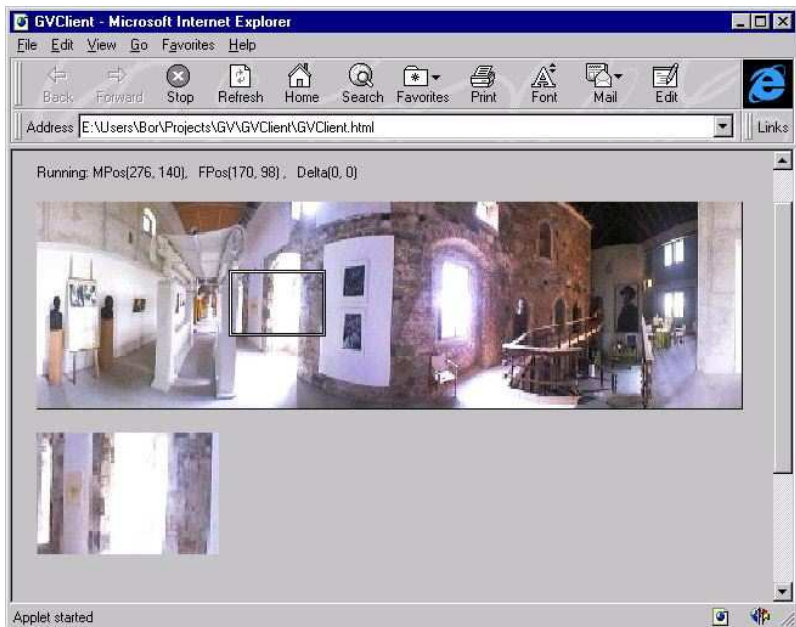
GVClient - Microsoft Internet Explorer

File Edit View Go Favorites Help

Back Forward Stop Refresh Home Search Favorites Print Font Mail Edit

Address E:\Users\Bor\Projects\GV\GVClient\GVClient.html

Links

Running: MPos(276, 140), FPos(170, 98), Delta(0, 0)

Applet started